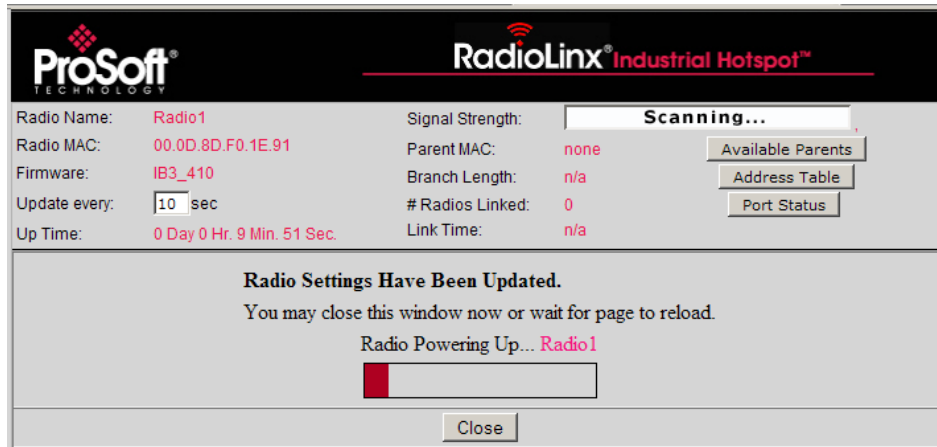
ProSoft® TECHNOLOGY

RadioLinx® Industrial Hotspot™

| Radio Name: | Radio1 | Signal Strength: | Scanning... | |
|---|---|---|---|---|
| Radio MAC: | 00.0D.8D.F0.1E.91 | Parent MAC: | none | Available Parents |
| Firmware: | IB3_410 | Branch Length: | n/a | Address Table |
| Update every: | 10 sec | # Radios Linked: | 0 | Port Status |
| Up Time: | 0 Day 0 Hr. 9 Min. 51 Sec. | Link Time: | n/a | |

Radio Settings Have Been Updated.

You may close this window now or wait for page to reload.

Radio Powering Up... Radio1

Close